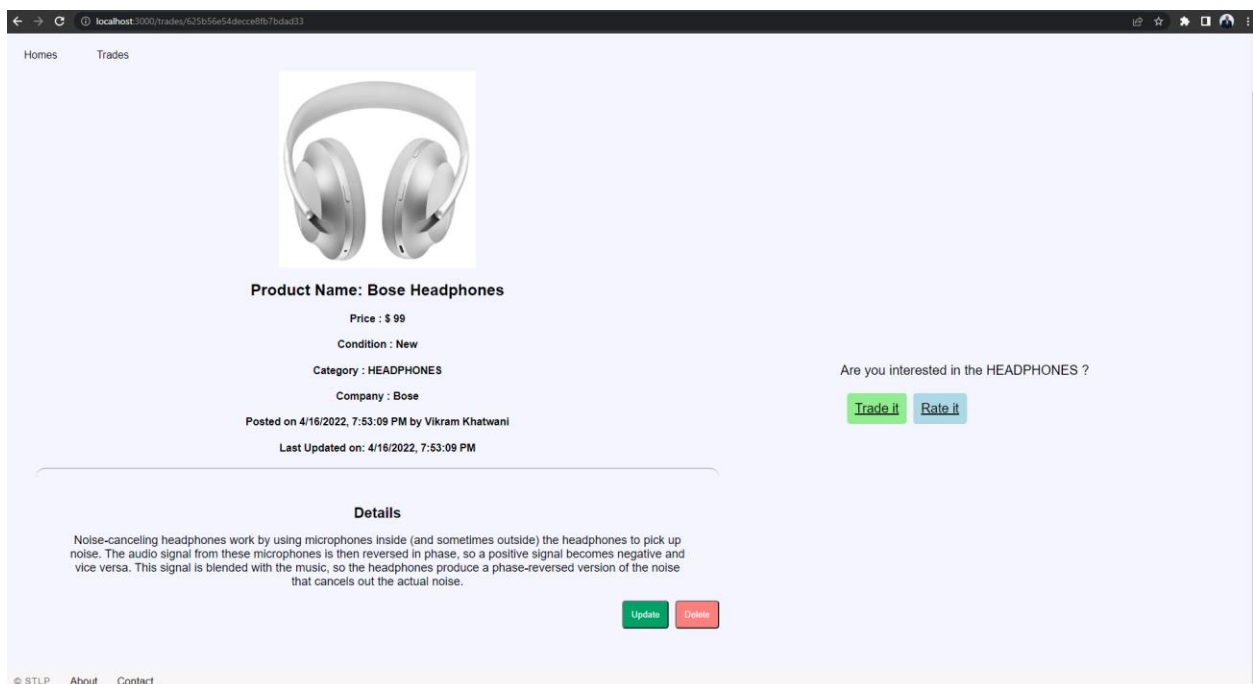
localhost:3000/trades/625b56e54decce8fb7bdad33

Homes Trades

Product Name: Bose Headphones

Price : $ 99

Condition : New

Category : HEADPHONES

Company : Bose

Posted on 4/16/2022, 7:53:09 PM by Vikram Khatwani

Last Updated on: 4/16/2022, 7:53:09 PM

Details

Noise-canceling headphones work by using microphones inside (and sometimes outside) the headphones to pick up noise. The audio signal from these microphones is then reversed in phase, so a positive signal becomes negative and vice versa. This signal is blended with the music, so the headphones produce a phase-reversed version of the noise that cancels out the actual noise.

Update Delete

Are you interested in the HEADPHONES ?

Trade it Rate it

© STLP About Contact